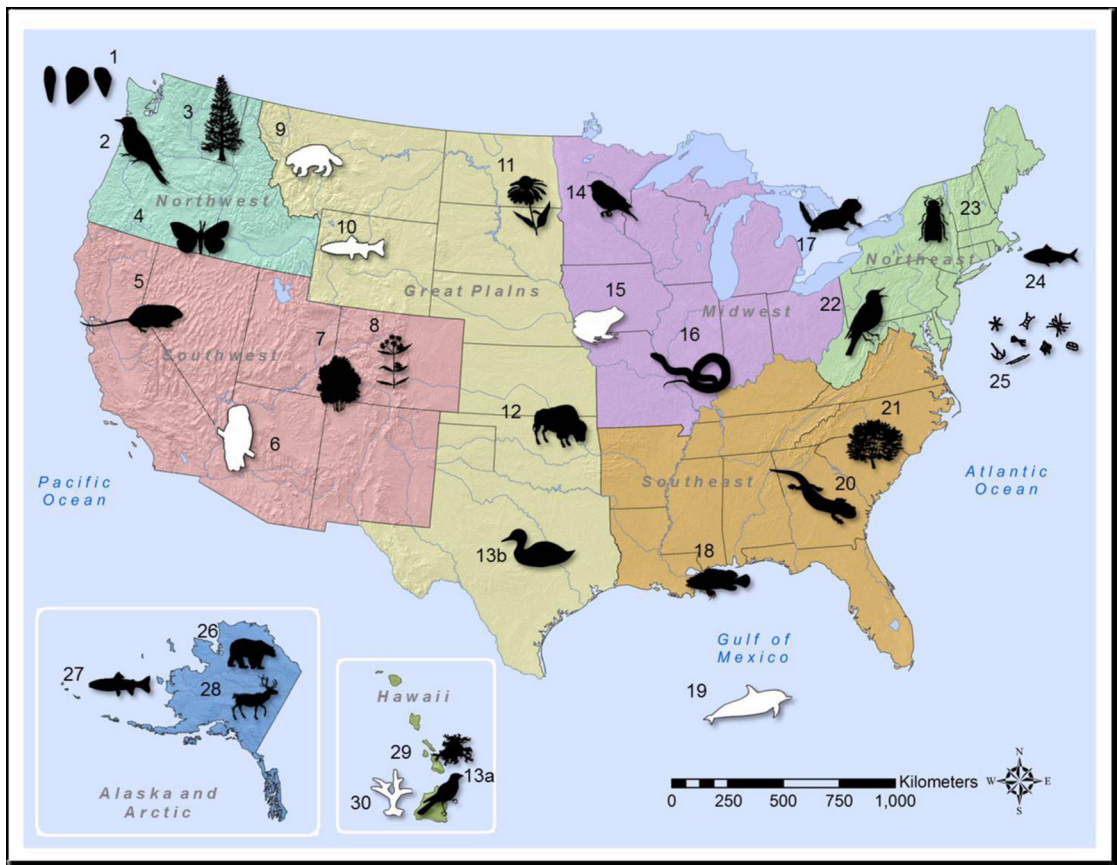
1
2
3
9
11
14
17
23
Northwest
4
10
Northeast
24
Great Plains
5
15
Midwest
22
8
7
16
25
Southwest
12
21
6
Pacific Ocean
Southeast
20
Atlantic Ocean
13b
18
Gulf of Mexico
26
27
28
Hawaii
19
29
13a
30
Alaska and Arctic
0 250 500 750 1,000 Kilometers
N
W E
S